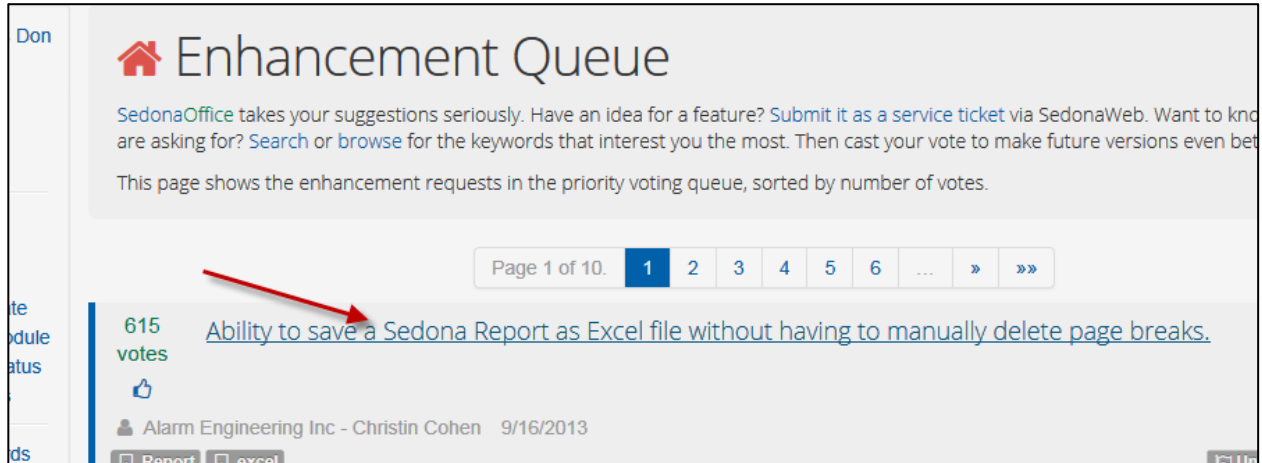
Don

te
odule
atus

ds

Enhancement Queue

SedonaOffice takes your suggestions seriously. Have an idea for a feature? Submit it as a service ticket via SedonaWeb. Want to kno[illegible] are asking for? Search or browse for the keywords that interest you the most. Then cast your vote to make future versions even bet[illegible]

This page shows the enhancement requests in the priority voting queue, sorted by number of votes.

Page 1 of 10. 1 2 3 4 5 6 ... » »»

615 votes

Ability to save a Sedona Report as Excel file without having to manually delete page breaks.

Alarm Engineering Inc - Christin Cohen 9/16/2013

Report excel

Un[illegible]